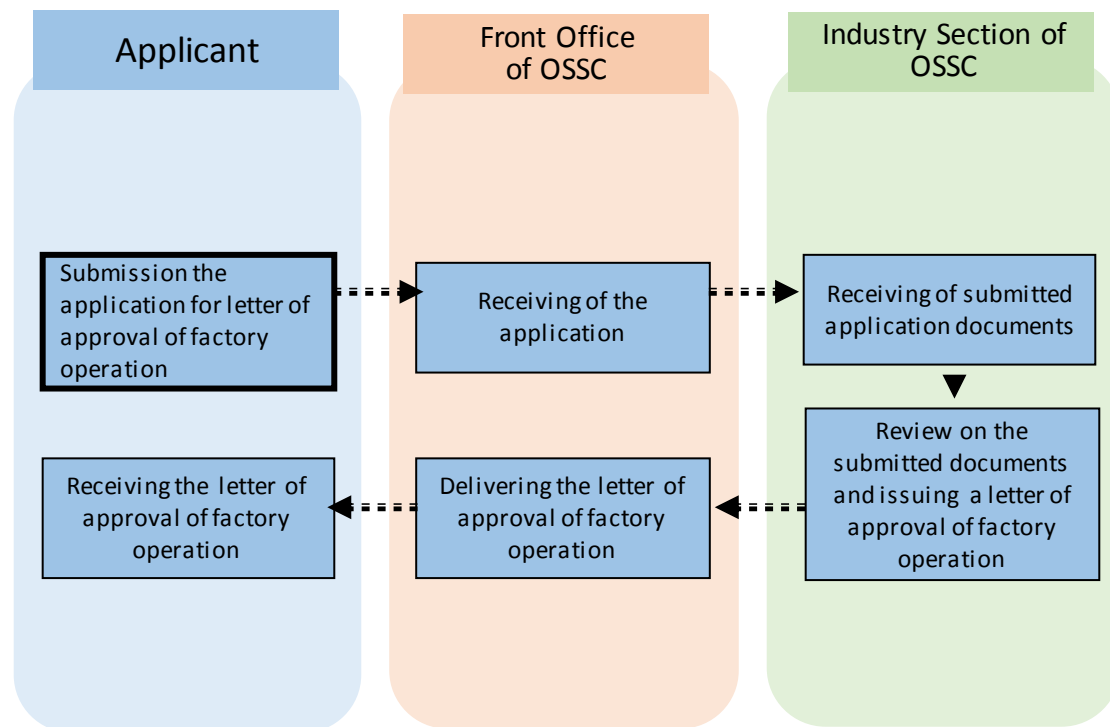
Applicant

Front Office of OSSC

Industry Section of OSSC

Submission the application for letter of approval of factory operation

Receiving of the application

Receiving of submitted application documents

Review on the submitted documents and issuing a letter of approval of factory operation

Delivering the letter of approval of factory operation

Receiving the letter of approval of factory operation